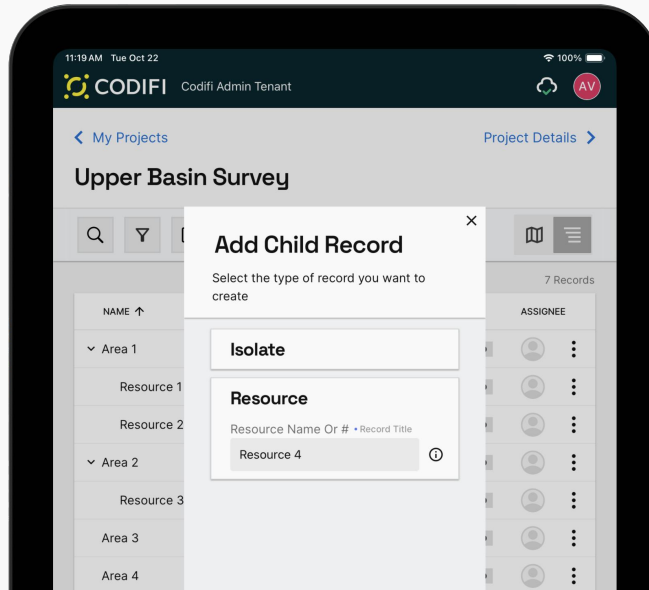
11:19 AM Tue Oct 22

100%

CODIFI Codifi Admin Tenant

AV

< My Projects

Project Details >

Upper Basin Survey

7 Records

NAME ↑

ASSIGNEE

Area 1

Resource 1

Resource 2

Area 2

Resource 3

Area 3

Area 4

×

Add Child Record

Select the type of record you want to create

Isolate

Resource

Resource Name Or # • Record Title

Resource 4